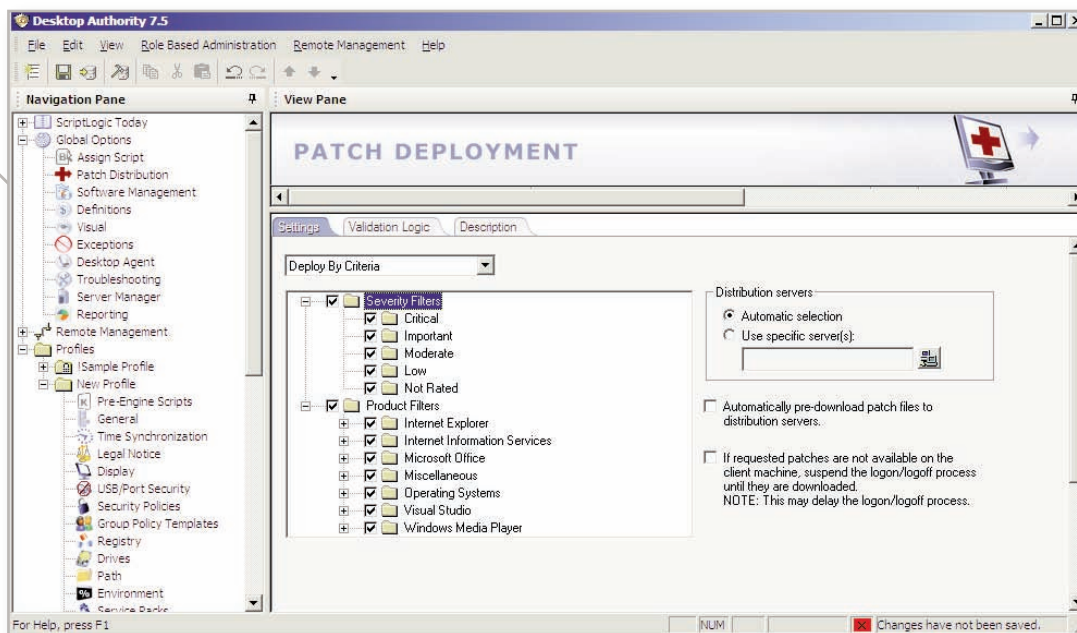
Desktop Authority 7.5

File Edit View Role Based Administration Remote Management Help

Navigation Pane

View Pane

ScriptLogic Today
Global Options
Assign Script
Patch Distribution
Software Management
Definitions
Visual
Exceptions
Desktop Agent
Troubleshooting
Server Manager
Reporting
Remote Management
Profiles
!Sample Profile
New Profile
Pre-Engine Scripts
General
Time Synchronization
Legal Notice
Display
USB/Port Security
Security Policies
Group Policy Templates
Registry
Drives
Path
Environment
Service Packs

PATCH DEPLOYMENT

Settings Validation Logic Description

Deploy By Criteria

Severity Filters
Critical
Important
Moderate
Low
Not Rated
Product Filters
Internet Explorer
Internet Information Services
Microsoft Office
Miscellaneous
Operating Systems
Visual Studio
Windows Media Player

Distribution servers
Automatic selection
Use specific server(s):

Automatically pre-download patch files to distribution servers.

If requested patches are not available on the client machine, suspend the logon/logoff process until they are downloaded.
NOTE: This may delay the logon/logoff process.

For Help, press F1

NUM

Changes have not been saved.